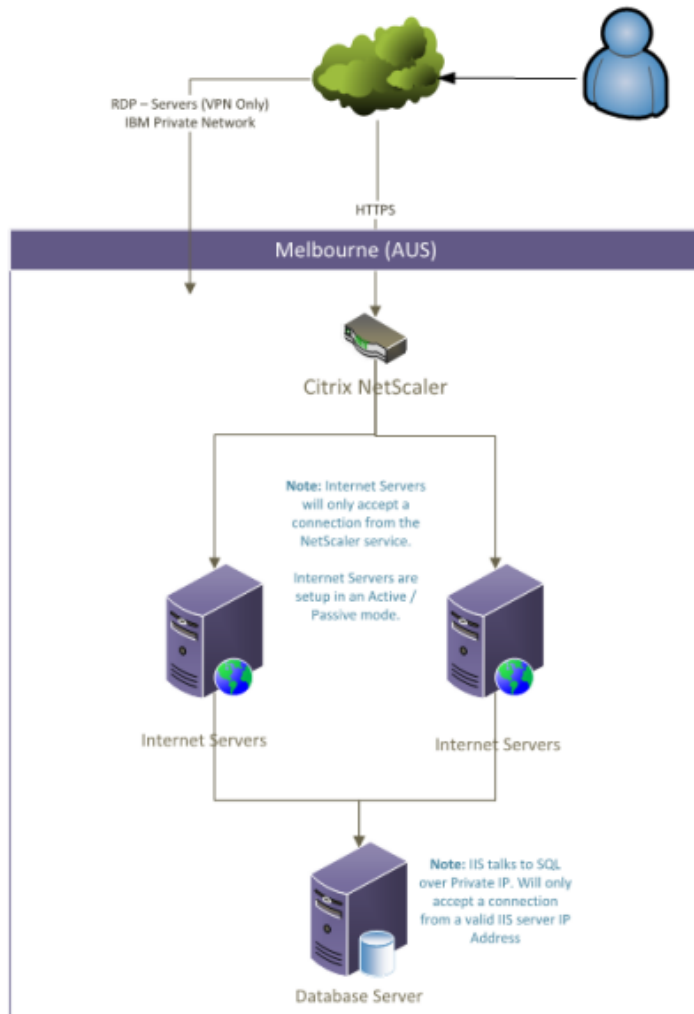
RDP – Servers (VPN Only)
IBM Private Network

HTTPS

Melbourne (AUS)

Citrix NetScaler

**Note:** Internet Servers will only accept a connection from the NetScaler service.

Internet Servers are setup in an Active / Passive mode.

Internet Servers

Internet Servers

**Note:** IIS talks to SQL over Private IP. Will only accept a connection from a valid IIS server IP Address

Database Server